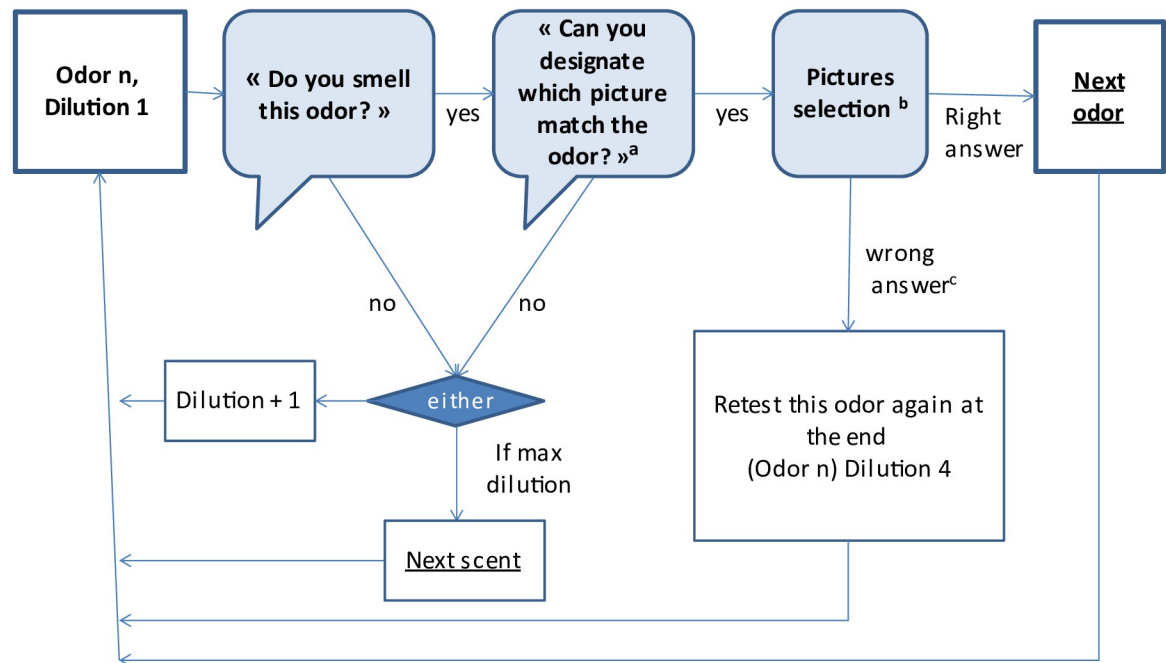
Odor n, Dilution 1

« Do you smell this odor? »

yes

« Can you designate which picture match the odor? »$^{a}$

yes

Pictures selection $^{b}$

Right answer

Next odor

no

no

wrong answer$^{c}$

Dilution + 1

either

If max dilution

Next scent

Retest this odor again at the end (Odor n) Dilution 4